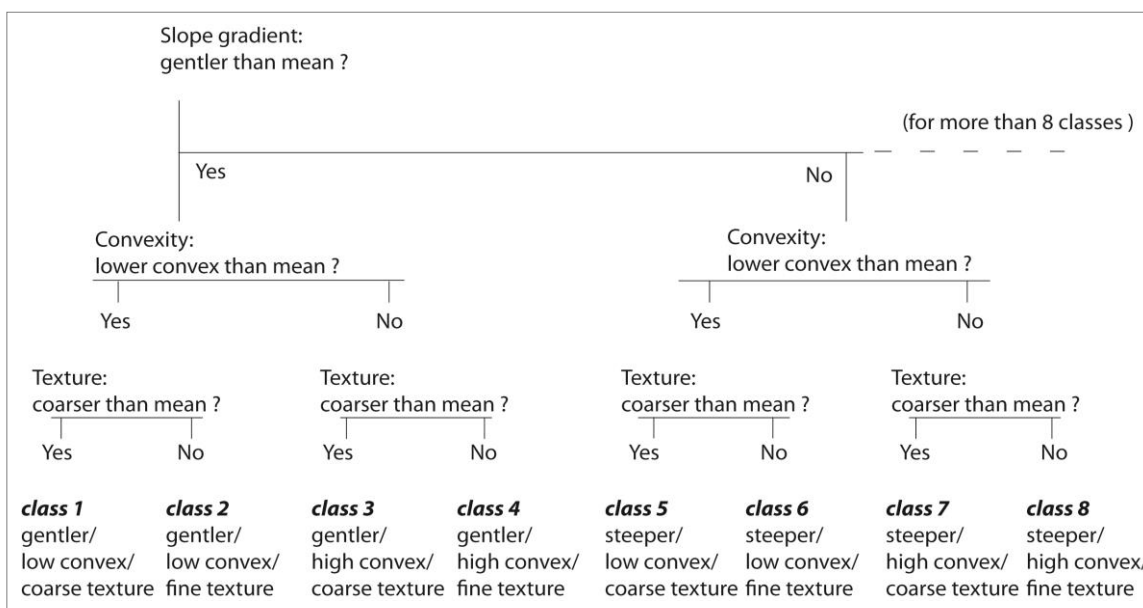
Slope gradient:
gentler than mean ?

(for more than 8 classes )

Yes

No

Convexity:
lower convex than mean ?

Convexity:
lower convex than mean ?

Yes

No

Yes

No

Texture:
coarser than mean ?

Texture:
coarser than mean ?

Texture:
coarser than mean ?

Texture:
coarser than mean ?

Yes

No

Yes

No

Yes

No

Yes

No

***class 1***
gentler/
low convex/
coarse texture

***class 2***
gentler/
low convex/
fine texture

***class 3***
gentler/
high convex/
coarse texture

***class 4***
gentler/
high convex/
fine texture

***class 5***
steeper/
low convex/
coarse texture

***class 6***
steeper/
low convex/
fine texture

***class 7***
steeper/
high convex/
coarse texture

***class 8***
steeper/
high convex/
fine texture